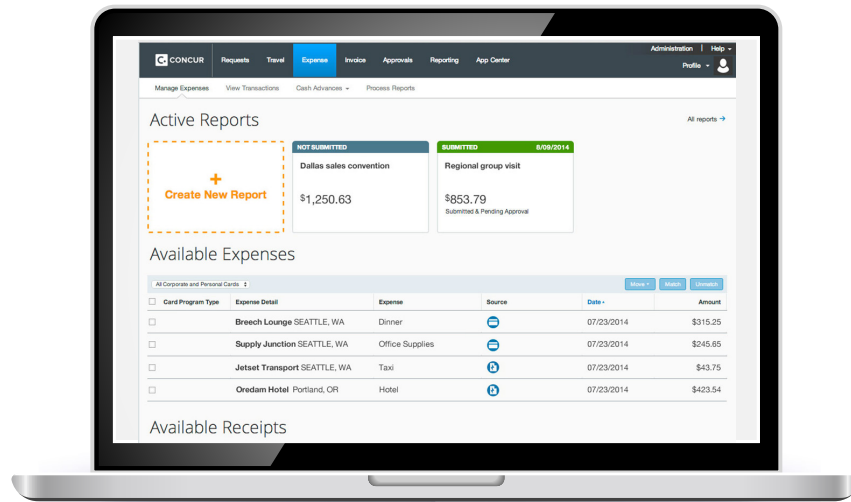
CONCUR Requests Travel Expense Invoice Approvals Reporting App Center

Administration | Help
Profile

Manage Expenses View Transactions Cash Advances Process Reports

Active Reports

All reports

+
Create New Report

NOT SUBMITTED
Dallas sales convention
$1,250.63

SUBMITTED 8/09/2014
Regional group visit
$853.79
Submitted & Pending Approval

Available Expenses

All Corporate and Personal Cards

Move Match Unmatch

| Card Program Type | Expense Detail | Expense | Source | Date | Amount |
|---|---|---|---|---|---|
| | Breech Lounge SEATTLE, WA | Dinner | | 07/23/2014 | $315.25 |
| | Supply Junction SEATTLE, WA | Office Supplies | | 07/23/2014 | $245.65 |
| | Jetset Transport SEATTLE, WA | Taxi | | 07/23/2014 | $43.75 |
| | Oredam Hotel Portland, OR | Hotel | | 07/23/2014 | $423.54 |

Available Receipts